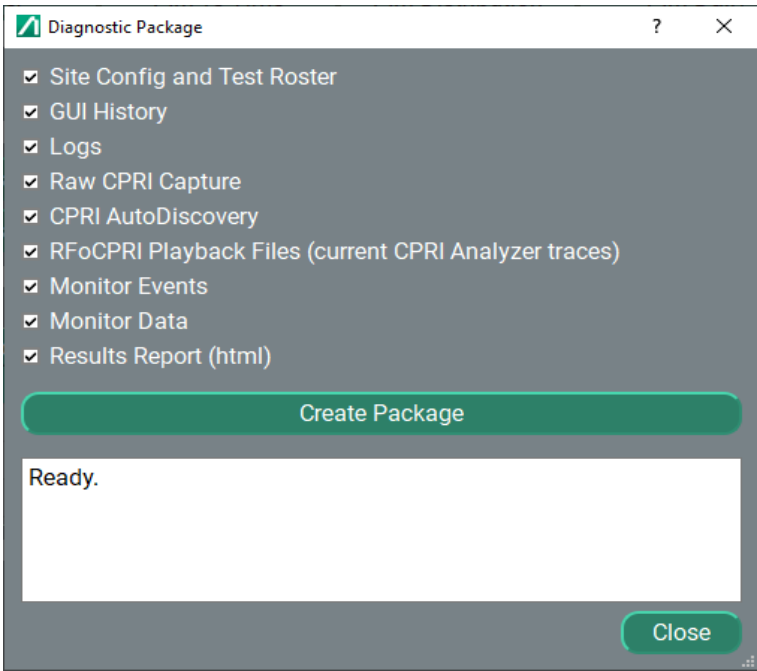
Diagnostic Package

?

X

Site Config and Test Roster

GUI History

Logs

Raw CPRI Capture

CPRI AutoDiscovery

RFoCPRI Playback Files (current CPRI Analyzer traces)

Monitor Events

Monitor Data

Results Report (html)

Create Package

Ready.

Close